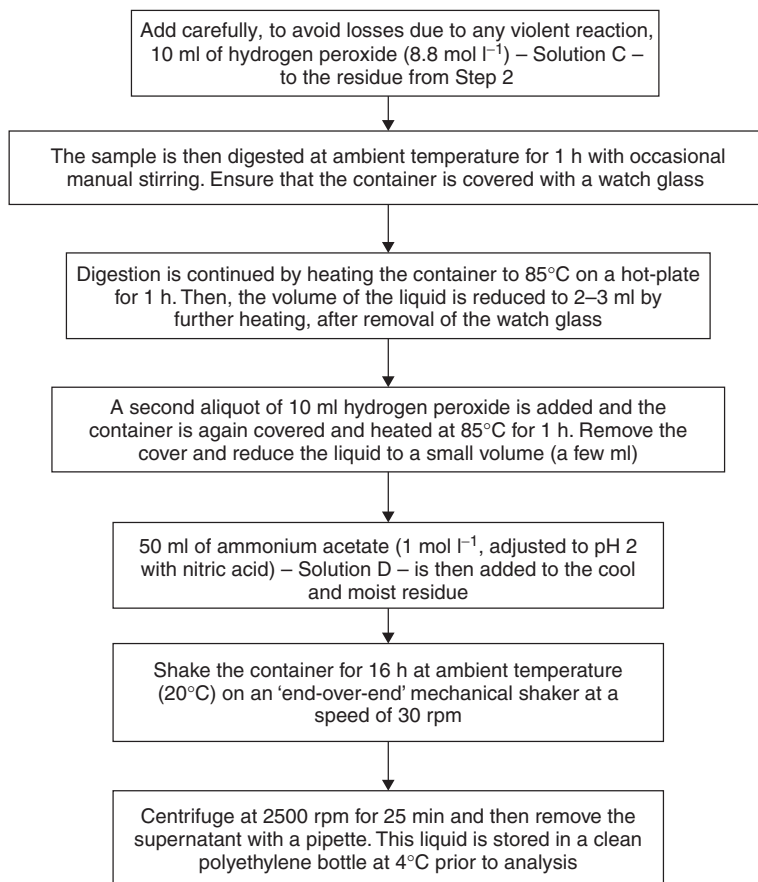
Add carefully, to avoid losses due to any violent reaction, 10 ml of hydrogen peroxide (8.8 mol $l^{-1}$) – Solution C – to the residue from Step 2

The sample is then digested at ambient temperature for 1 h with occasional manual stirring. Ensure that the container is covered with a watch glass

Digestion is continued by heating the container to 85°C on a hot-plate for 1 h. Then, the volume of the liquid is reduced to 2–3 ml by further heating, after removal of the watch glass

A second aliquot of 10 ml hydrogen peroxide is added and the container is again covered and heated at 85°C for 1 h. Remove the cover and reduce the liquid to a small volume (a few ml)

50 ml of ammonium acetate (1 mol $l^{-1}$, adjusted to pH 2 with nitric acid) – Solution D – is then added to the cool and moist residue

Shake the container for 16 h at ambient temperature (20°C) on an 'end-over-end' mechanical shaker at a speed of 30 rpm

Centrifuge at 2500 rpm for 25 min and then remove the supernatant with a pipette. This liquid is stored in a clean polyethylene bottle at 4°C prior to analysis